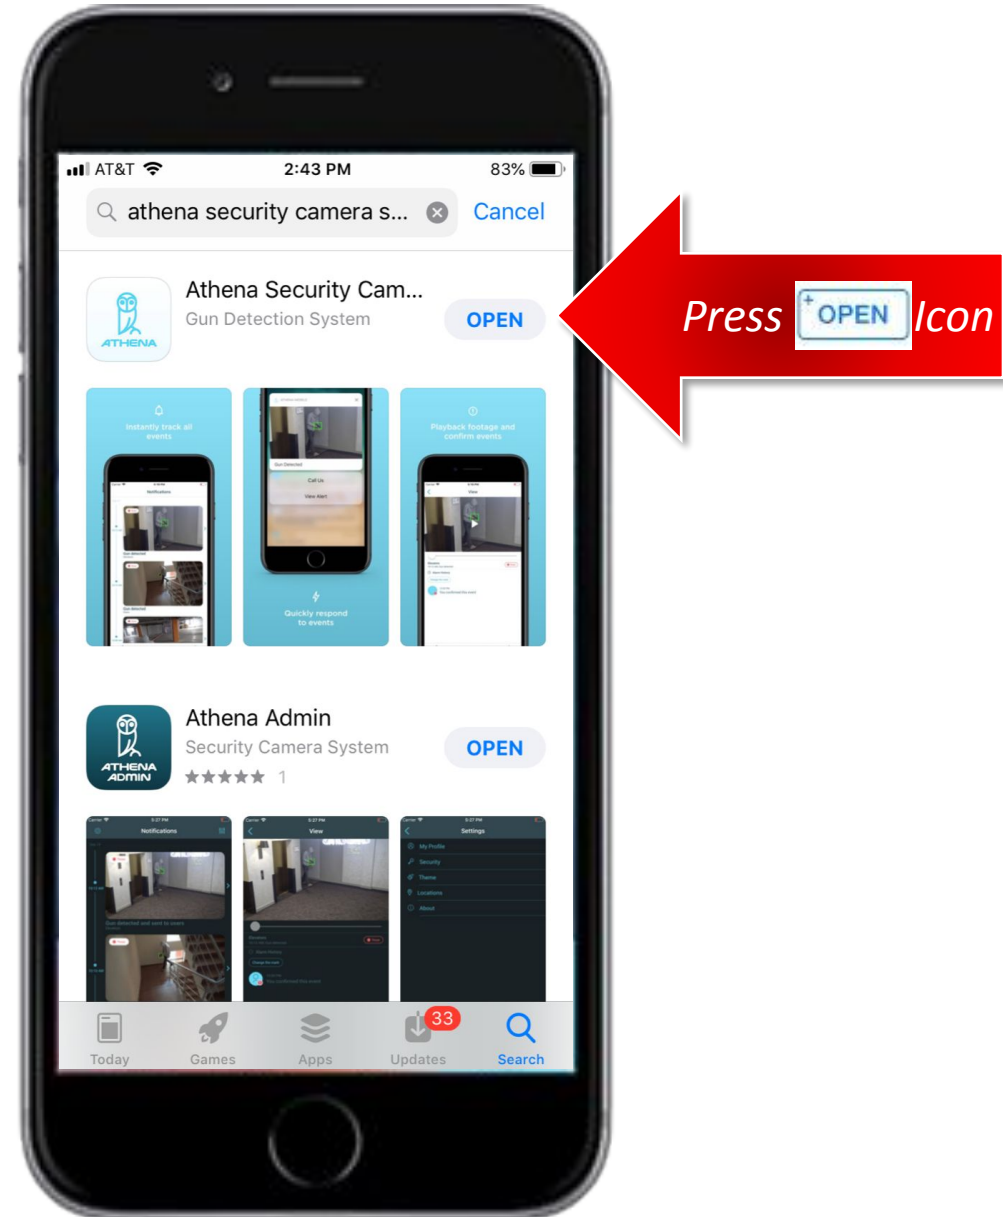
AT&T 2:43 PM 83%

athena security camera s...
Cancel

Athena Security Cam...
Gun Detection System
OPEN

ATHENA

Instantly track all events

Gun Detected

Call Us
View Alert

Quickly respond to events

Playback footage and confirm events

Athena Admin
Security Camera System
OPEN
1

ATHENA ADMIN

Notifications

View

Settings
My Profile
Security
Theme
Locations
About

Press OPEN Icon

Today
Games
Apps
33
Updates
Search